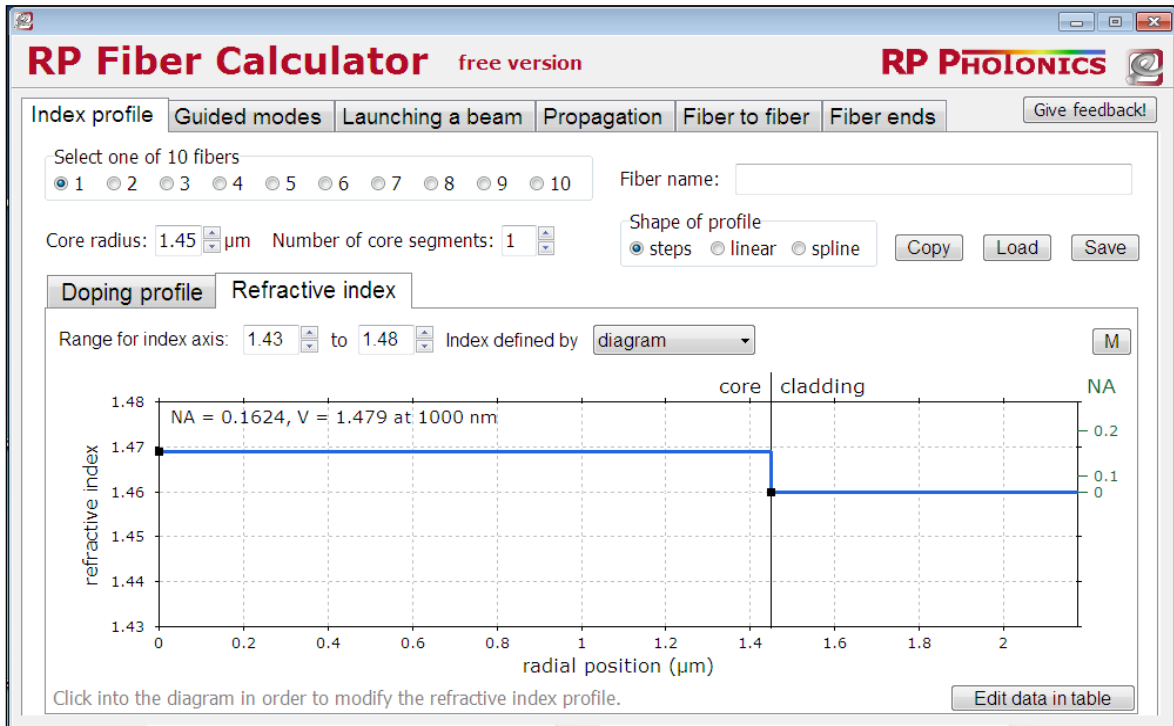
RP Fiber Calculator free version

RP PHOTONICS

Index profile | Guided modes | Launching a beam | Propagation | Fiber to fiber | Fiber ends

Give feedback!

Select one of 10 fibers
1 2 3 4 5 6 7 8 9 10

Fiber name:

Core radius: 1.45 µm Number of core segments: 1

Shape of profile
steps linear spline

Copy Load Save

Doping profile | Refractive index

Range for index axis: 1.43 to 1.48 Index defined by diagram

M

core cladding NA

NA = 0.1624, V = 1.479 at 1000 nm

refractive index

1.48
1.47
1.46
1.45
1.44
1.43

0.2
0.1
0

0 0.2 0.4 0.6 0.8 1 1.2 1.4 1.6 1.8 2

radial position (µm)

Click into the diagram in order to modify the refractive index profile.

Edit data in table